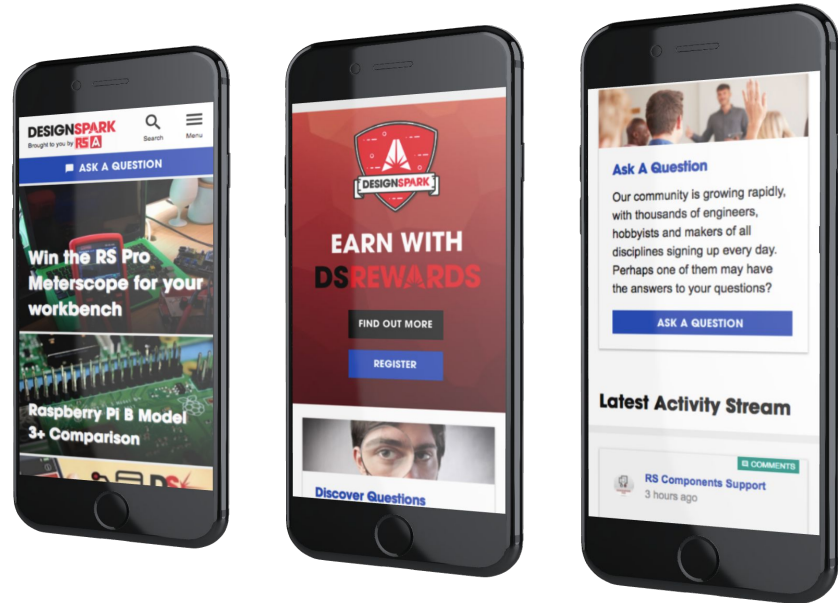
DESIGNSPARK
Brought to you by RS

Search

Menu

ASK A QUESTION

Win the RS Pro Meterscope for your workbench

Raspberry Pi B Model 3+ Comparison

DESIGNSPARK

EARN WITH DSREWARDS

FIND OUT MORE

REGISTER

Discover Questions

Ask A Question

Our community is growing rapidly, with thousands of engineers, hobbyists and makers of all disciplines signing up every day. Perhaps one of them may have the answers to your questions?

ASK A QUESTION

Latest Activity Stream

COMMENTS

RS Components Support
3 hours ago